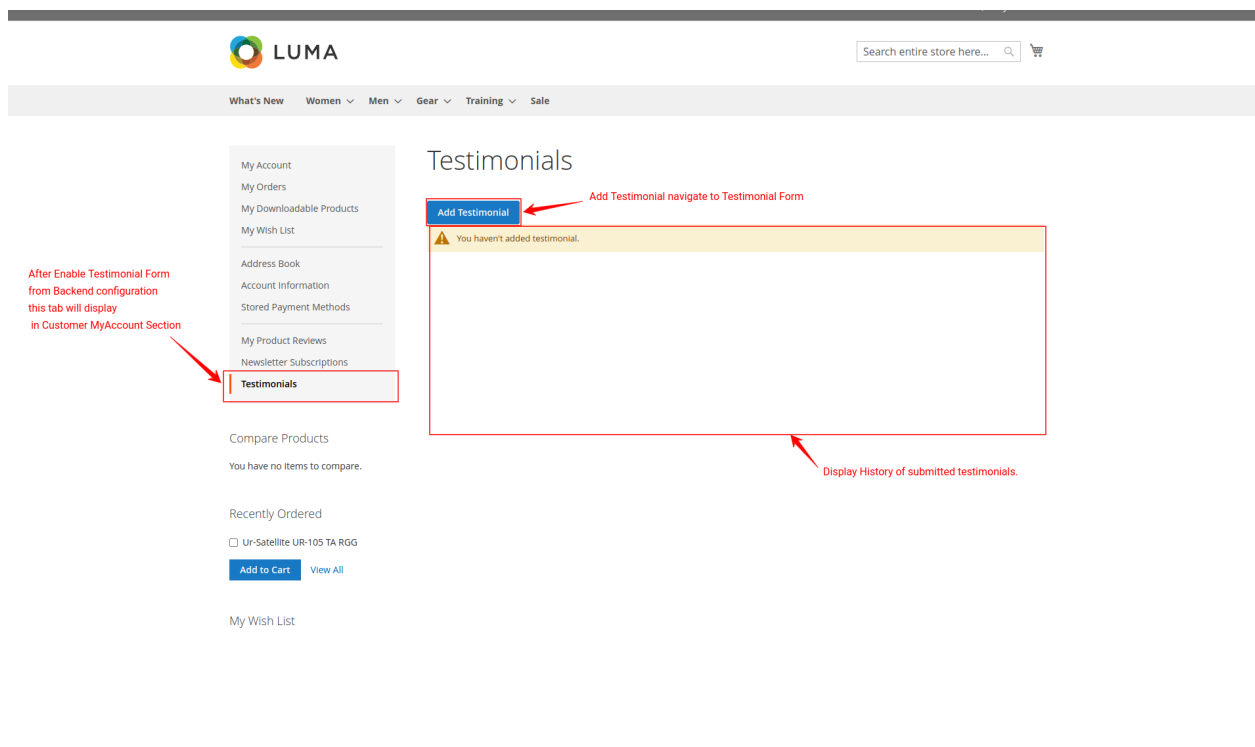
LUMA

Search entire store here...

What's New Women Men Gear Training Sale

My Account
My Orders
My Downloadable Products
My Wish List
Address Book
Account Information
Stored Payment Methods
My Product Reviews
Newsletter Subscriptions
Testimonials

After Enable Testimonial Form from Backend configuration this tab will display in Customer MyAccount Section

Testimonials

Add Testimonial

Add Testimonial navigate to Testimonial Form

You haven't added testimonial.

Display History of submitted testimonials.

Compare Products

You have no items to compare.

Recently Ordered

Ur-Satellite UR-105 TA RGG

Add to Cart View All

My Wish List